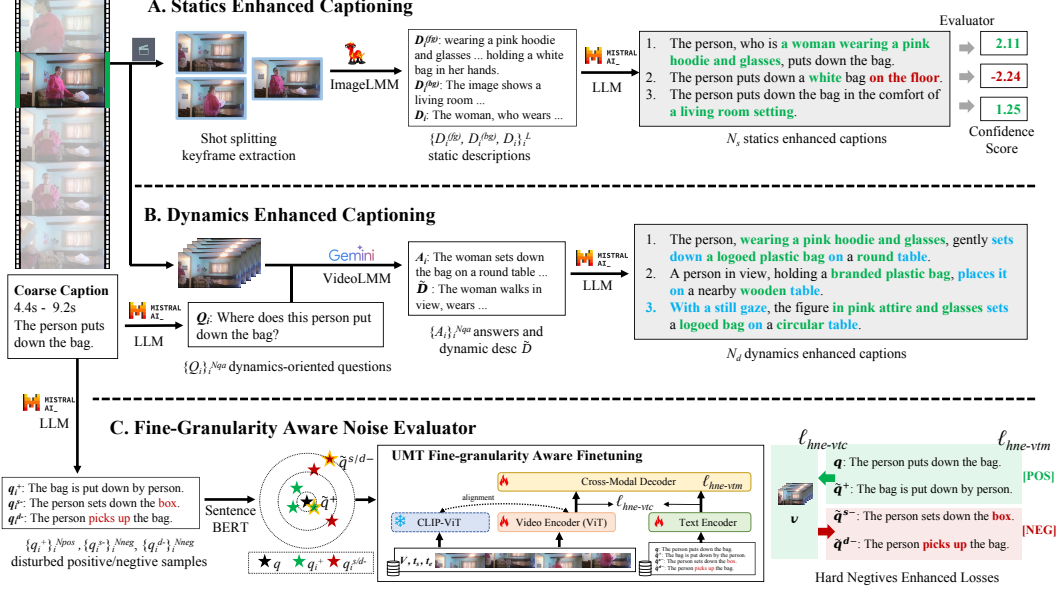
A. Statics Enhanced Captioning

Shot splitting keyframe extraction

ImageLMM

$D_i^{(fg)}$: wearing a pink hoodie and glasses ... holding a white bag in her hands.
$D_i^{(bg)}$: The image shows a living room ...
$D_i$: The woman, who wears ...

$\{D_i^{(fg)}, D_i^{(bg)}, D_i\}_i^L$ static descriptions

MISTRAL AI_
LLM

1. The person, who is a woman wearing a pink hoodie and glasses, puts down the bag.
2. The person puts down a white bag on the floor.
3. The person puts down the bag in the comfort of a living room setting.

$N_s$ statics enhanced captions

Evaluator
2.11
-2.24
1.25
Confidence Score

B. Dynamics Enhanced Captioning

Gemini
VideoLMM

$A_i$: The woman sets down the bag on a round table ...
$\tilde{D}$ : The woman walks in view, wears ...

$\{A_i\}_i^{Nqa}$ answers and dynamic desc $\tilde{D}$

MISTRAL AI_
LLM

1. The person, wearing a pink hoodie and glasses, gently sets down a logoed plastic bag on a round table.
2. A person in view, holding a branded plastic bag, places it on a nearby wooden table.
3. With a still gaze, the figure in pink attire and glasses sets a logoed bag on a circular table.

$N_d$ dynamics enhanced captions

Coarse Caption
4.4s - 9.2s
The person puts down the bag.

MISTRAL AI_
LLM

$Q_i$: Where does this person put down the bag?

$\{Q_i\}_i^{Nqa}$ dynamics-oriented questions

MISTRAL AI_
LLM

C. Fine-Granularity Aware Noise Evaluator

$q_i^+$: The bag is put down by person.
$q_i^{s-}$: The person sets down the box.
$q_i^{d-}$: The person picks up the bag.

$\{q_i^+\}_i^{Npos}, \{q_i^{s-}\}_i^{Nneg}, \{q_i^{d-}\}_i^{Nneg}$ disturbed positive/negtive samples

Sentence BERT

$\tilde{q}^{s/d-}$
$\tilde{q}^+$

$q$ $q_i^+$ $q_i^{s/d-}$

UMT Fine-granularity Aware Finetuning

Cross-Modal Decoder
$\ell_{hne-vtm}$
alignment
$\ell_{hne-vtc}$
CLIP-ViT
Video Encoder (ViT)
Text Encoder
$V, t_s, t_e$

q: The person puts down the bag.
$\tilde{q}^+$: The bag is put down by person.
$\tilde{q}^{s-}$: The person sets down the box.
$\tilde{q}^{d-}$: The person picks up the bag.

$\ell_{hne-vtc}$
$\ell_{hne-vtm}$

$v$

$q$: The person puts down the bag.
$\tilde{q}^+$: The bag is put down by person.
[POS]
$\tilde{q}^{s-}$: The person sets down the box.
$\tilde{q}^{d-}$: The person picks up the bag.
[NEG]

Hard Negatives Enhanced Losses